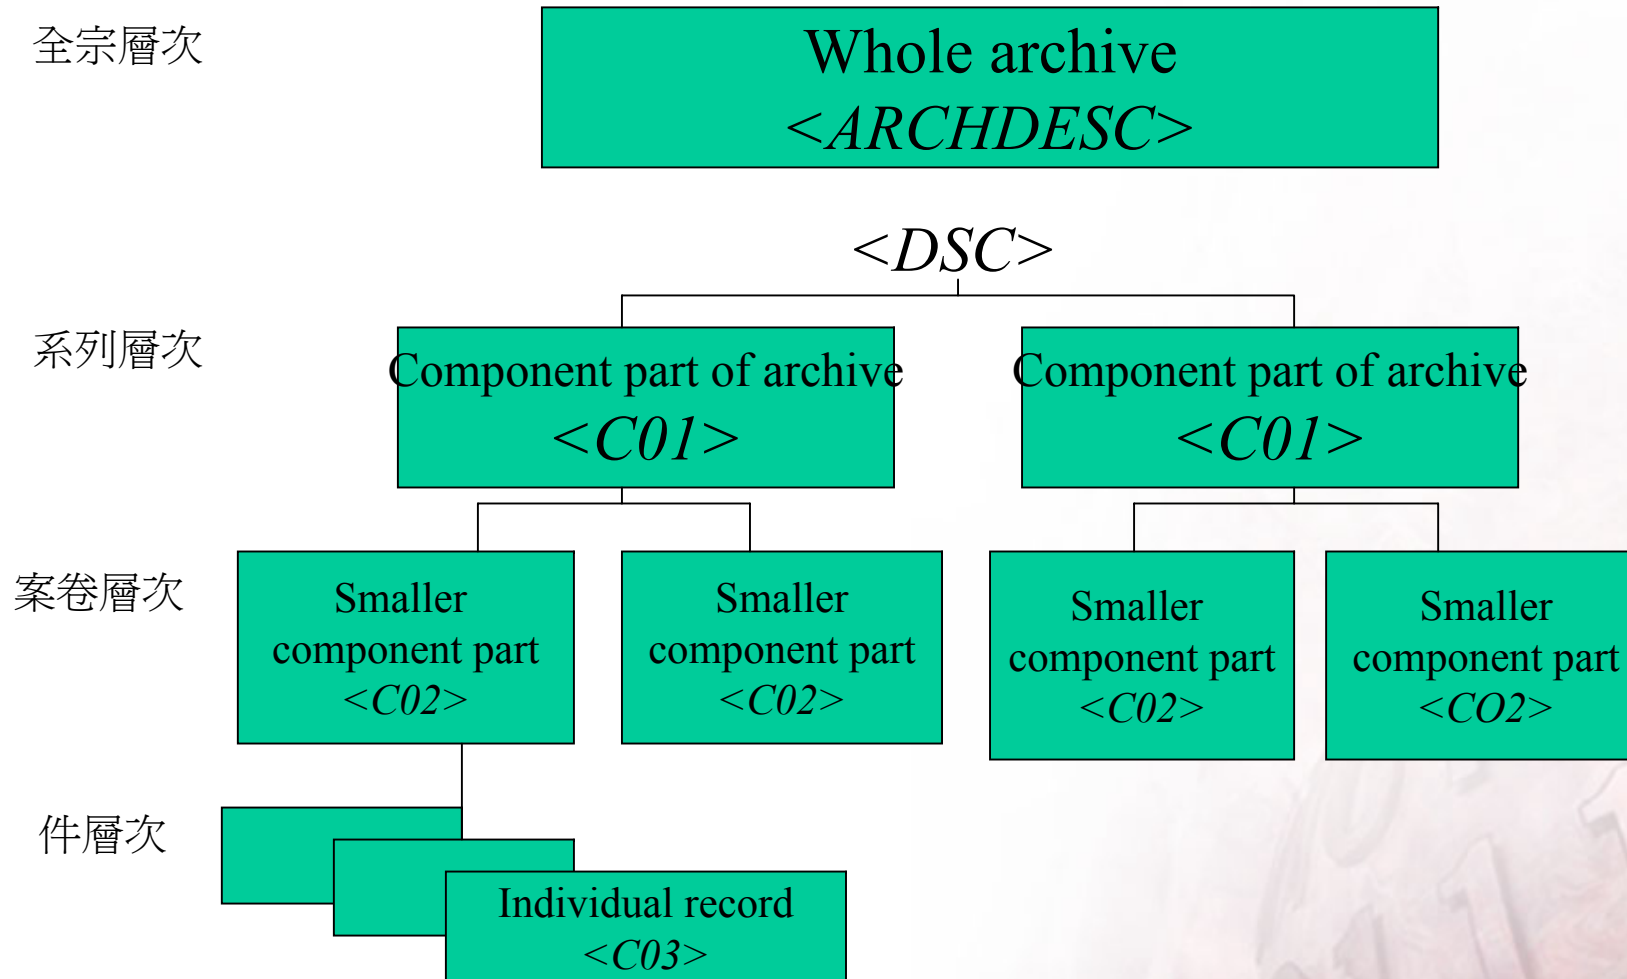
全宗層次

Whole archive
<ARCHDESC>

<DSC>

系列層次

Component part of archive
<C01>

Component part of archive
<C01>

案卷層次

Smaller component part
<C02>

Smaller component part
<C02>

Smaller component part
<C02>

Smaller component part
<CO2>

件層次

Individual record
<C03>